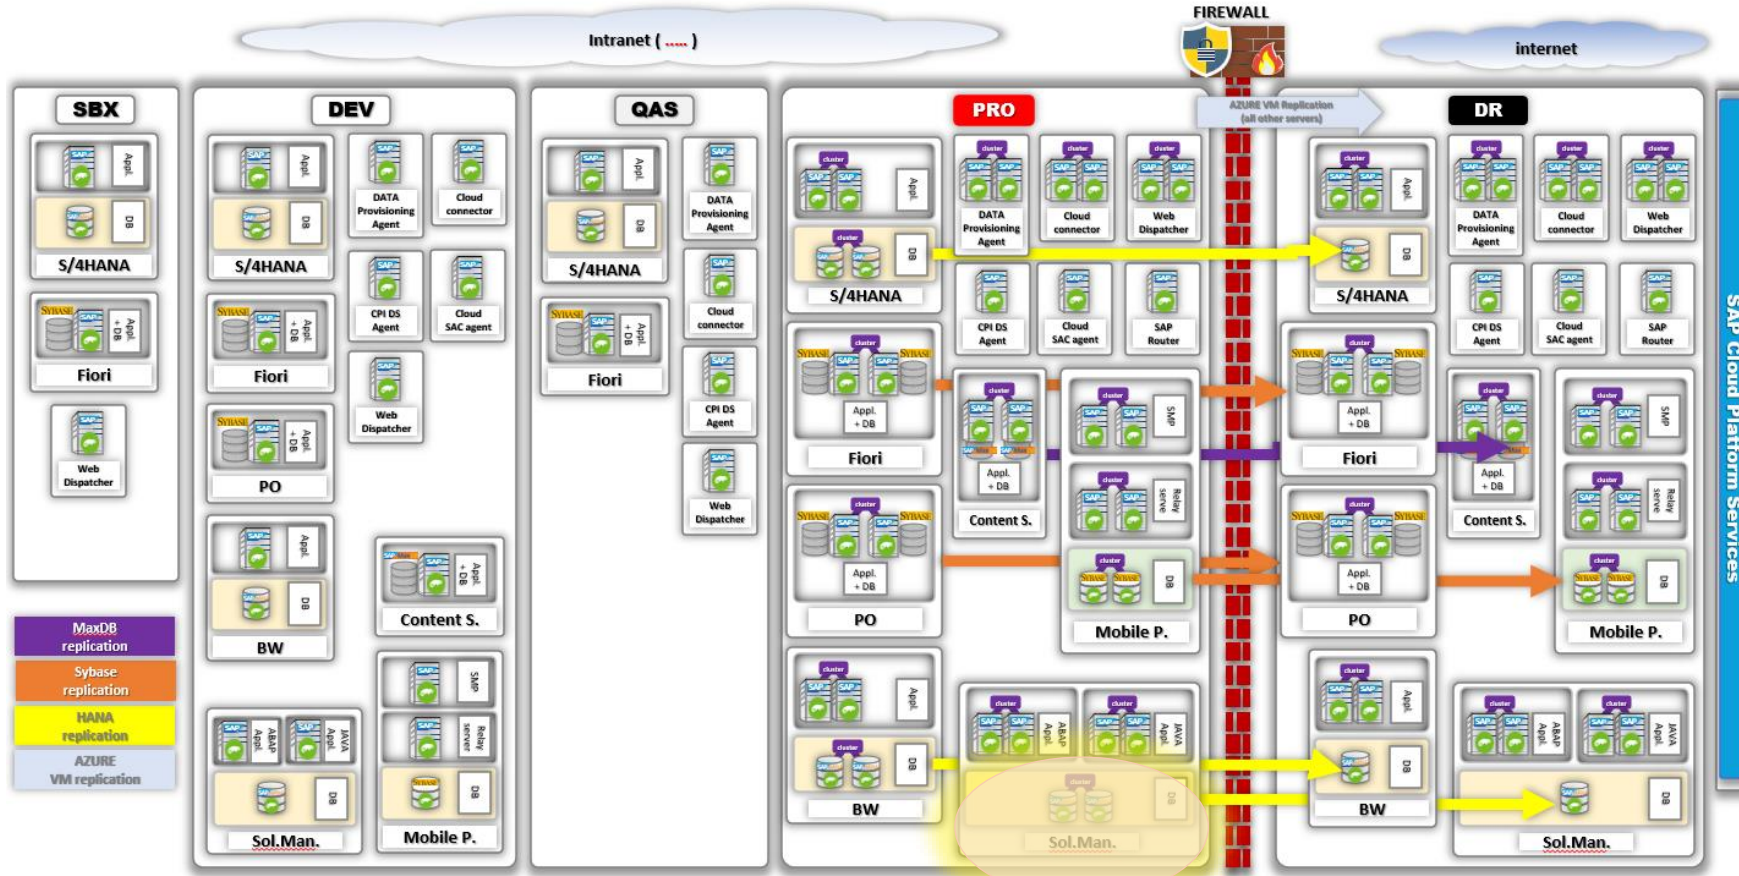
Intranet ( ..... )

FIREWALL

internet

SBX

Appl.

DB

S/4HANA

Appl. + DB

Fiori

Web Dispatcher

DEV

Appl.

DB

S/4HANA

DATA Provisioning Agent

Cloud connector

Appl. + DB

Fiori

CPI DS Agent

Cloud SAC agent

Web Dispatcher

Appl. + DB

PO

Appl.

DB

BW

Appl. + DB

Content S.

ABAP Appl.

JAVA Appl.

DB

Sol.Man.

SMP

Relay server

DB

Mobile P.

QAS

Appl.

DB

S/4HANA

DATA Provisioning Agent

Appl. + DB

Fiori

Cloud connector

CPI DS Agent

Web Dispatcher

PRO

AZURE VM Replication (all other servers)

cluster

Appl.

DB

S/4HANA

DATA Provisioning Agent

Cloud connector

Web Dispatcher

CPI DS Agent

Cloud SAC agent

SAP Router

Appl. + DB

Fiori

Appl. + DB

Content S.

SMP

Relay server

DB

Mobile P.

Appl. + DB

PO

Appl.

DB

BW

ABAP Appl.

JAVA Appl.

DB

Sol.Man.

DR

Appl.

DB

S/4HANA

DATA Provisioning Agent

Cloud connector

Web Dispatcher

CPI DS Agent

Cloud SAC agent

SAP Router

Appl. + DB

Fiori

Appl. + DB

Content S.

SMP

Relay server

DB

Mobile P.

Appl. + DB

PO

Appl.

DB

BW

ABAP Appl.

JAVA Appl.

DB

Sol.Man.

SAP Cloud Platform Services

MaxDB replication

Sybase replication

HANA replication

AZURE VM replication